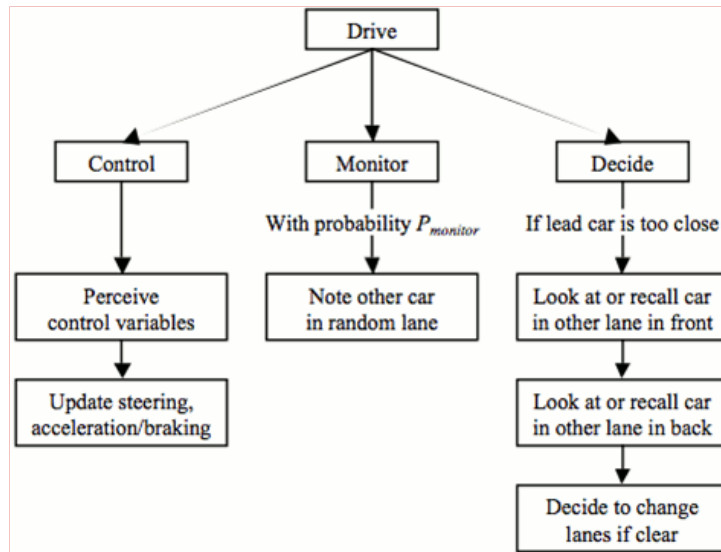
Drive

Control

Perceive control variables

Update steering, acceleration/braking

Monitor

With probability $P_{monitor}$

Note other car in random lane

Decide

If lead car is too close

Look at or recall car in other lane in front

Look at or recall car in other lane in back

Decide to change lanes if clear